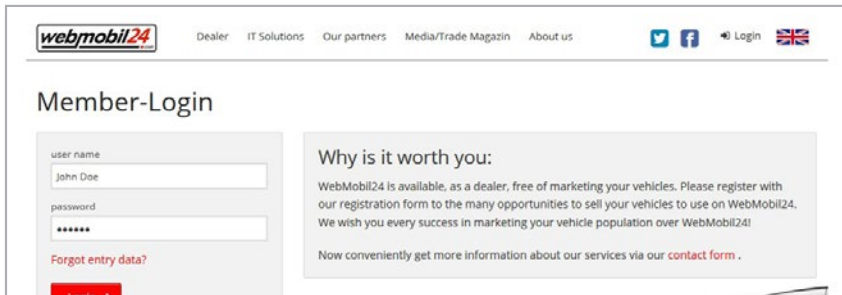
webmobil24

Dealer IT Solutions Our partners Media/Trade Magazin About us Login

Member-Login

user name
John Doe
password
••••••
Forgot entry data?

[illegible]

Why is it worth you:

WebMobil24 is available, as a dealer, free of marketing your vehicles. Please register with our registration form to the many opportunities to sell your vehicles to use on WebMobil24. We wish you every success in marketing your vehicle population over WebMobil24!

Now conveniently get more information about our services via our contact form .